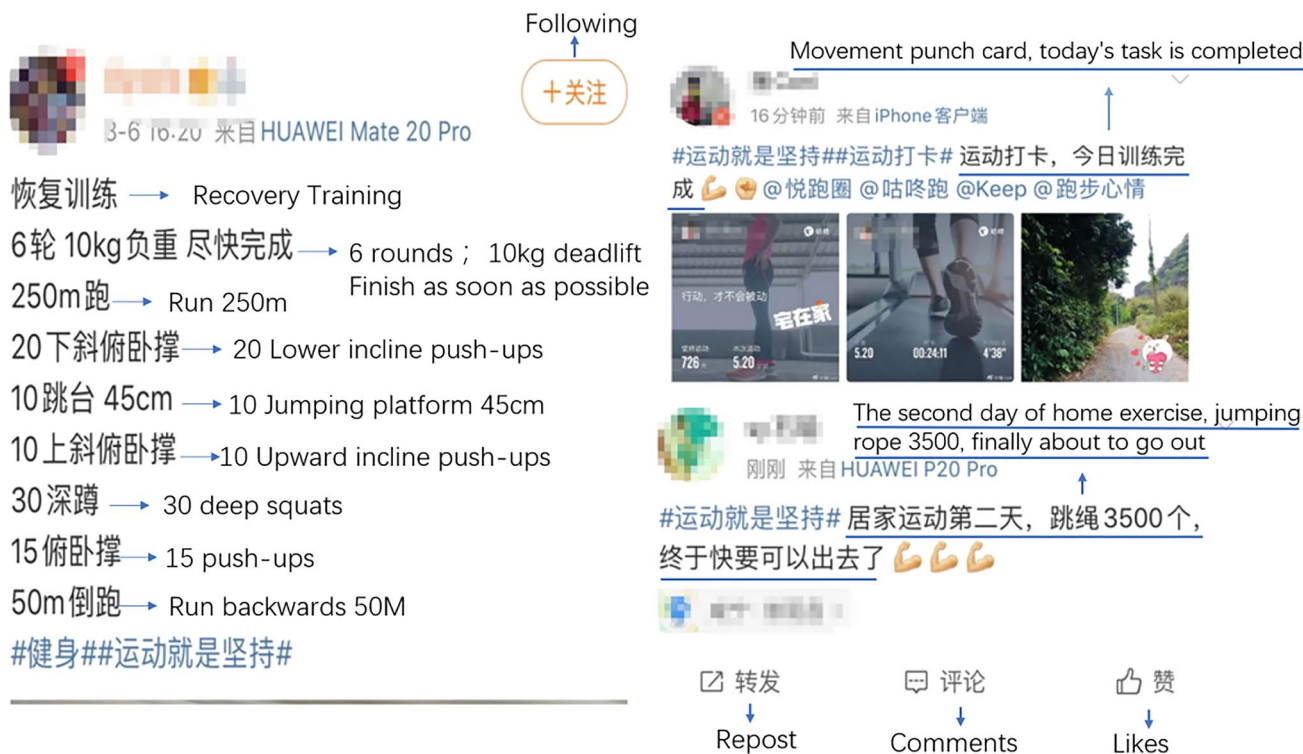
Following

+关注

3-6 16:20 来自HUAWEI Mate 20 Pro

恢复训练 Recovery Training

6轮 10kg负重 尽快完成 6 rounds； 10kg deadlift Finish as soon as possible

250m跑 Run 250m

20下斜俯卧撑 20 Lower incline push-ups

10跳台 45cm 10 Jumping platform 45cm

10上斜俯卧撑 10 Upward incline push-ups

30深蹲 30 deep squats

15俯卧撑 15 push-ups

50m倒跑 Run backwards 50M

#健身##运动就是坚持#

Movement punch card, today's task is completed

16分钟前 来自iPhone客户端

#运动就是坚持##运动打卡# 运动打卡，今日训练完成 💪 @悦跑圈 @咕咚跑 @Keep @跑步心情

行动，才不会被动

宅在家

726

5.20

5.20

00:24:11

4'38"

The second day of home exercise, jumping rope 3500, finally about to go out

刚刚 来自HUAWEI P20 Pro

#运动就是坚持# 居家运动第二天，跳绳3500个，终于快要可以出去了 💪💪💪

转发 评论 赞

Repost Comments Likes